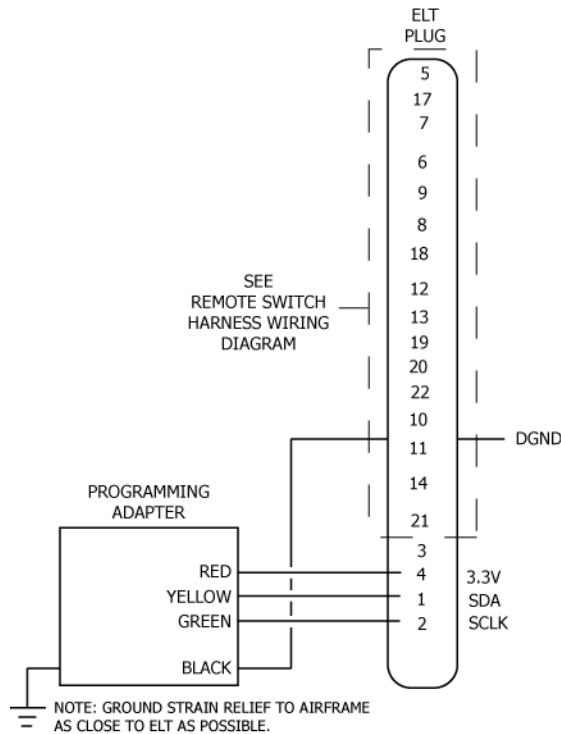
ELT
PLUG

5
17
7
6
9
8
18
12
13
19
20
22
10
11
14
21
3
4
1
2

SEE
REMOTE SWITCH
HARNESS WIRING
DIAGRAM

DGND

PROGRAMMING
ADAPTER

RED
YELLOW
GREEN
BLACK

3.3V
SDA
SCLK

NOTE: GROUND STRAIN RELIEF TO AIRFRAME AS CLOSE TO ELT AS POSSIBLE.